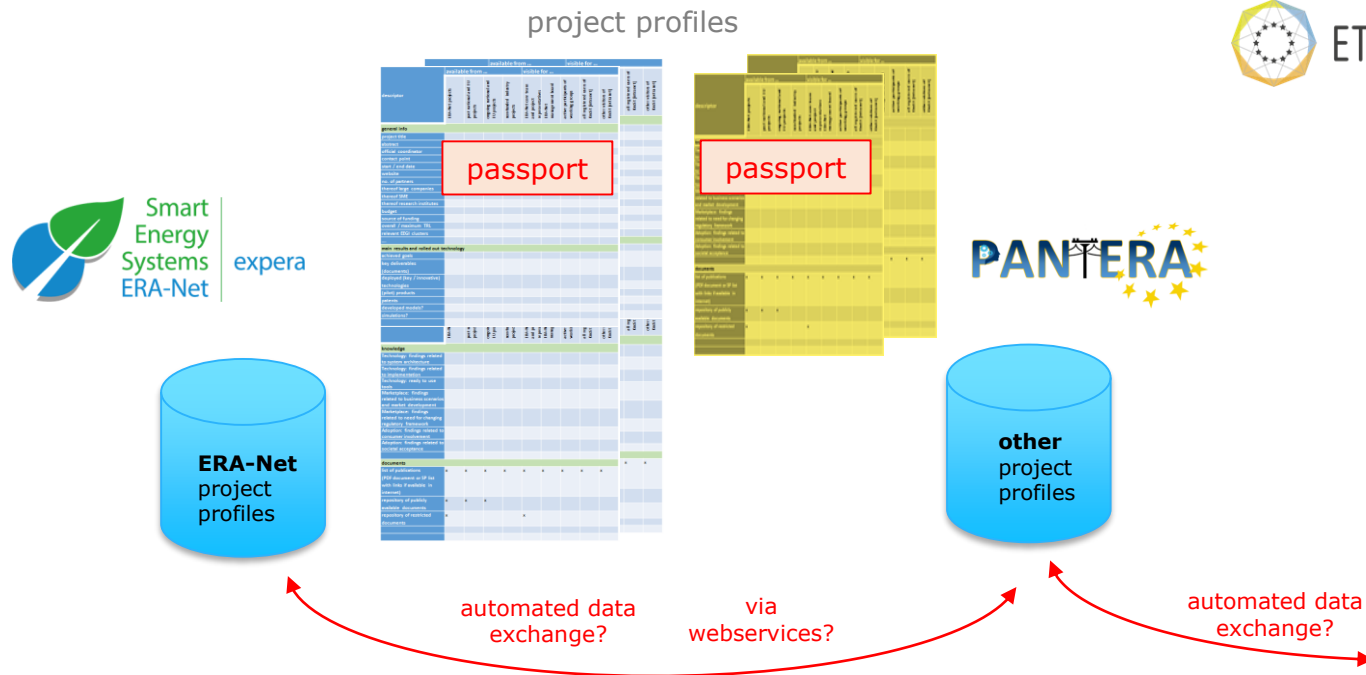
project profiles

ET

Smart Energy Systems ERA-Net

expera

passport

passport

PANTERA

ERA-Net project profiles

other project profiles

automated data exchange?

via webservices?

automated data exchange?